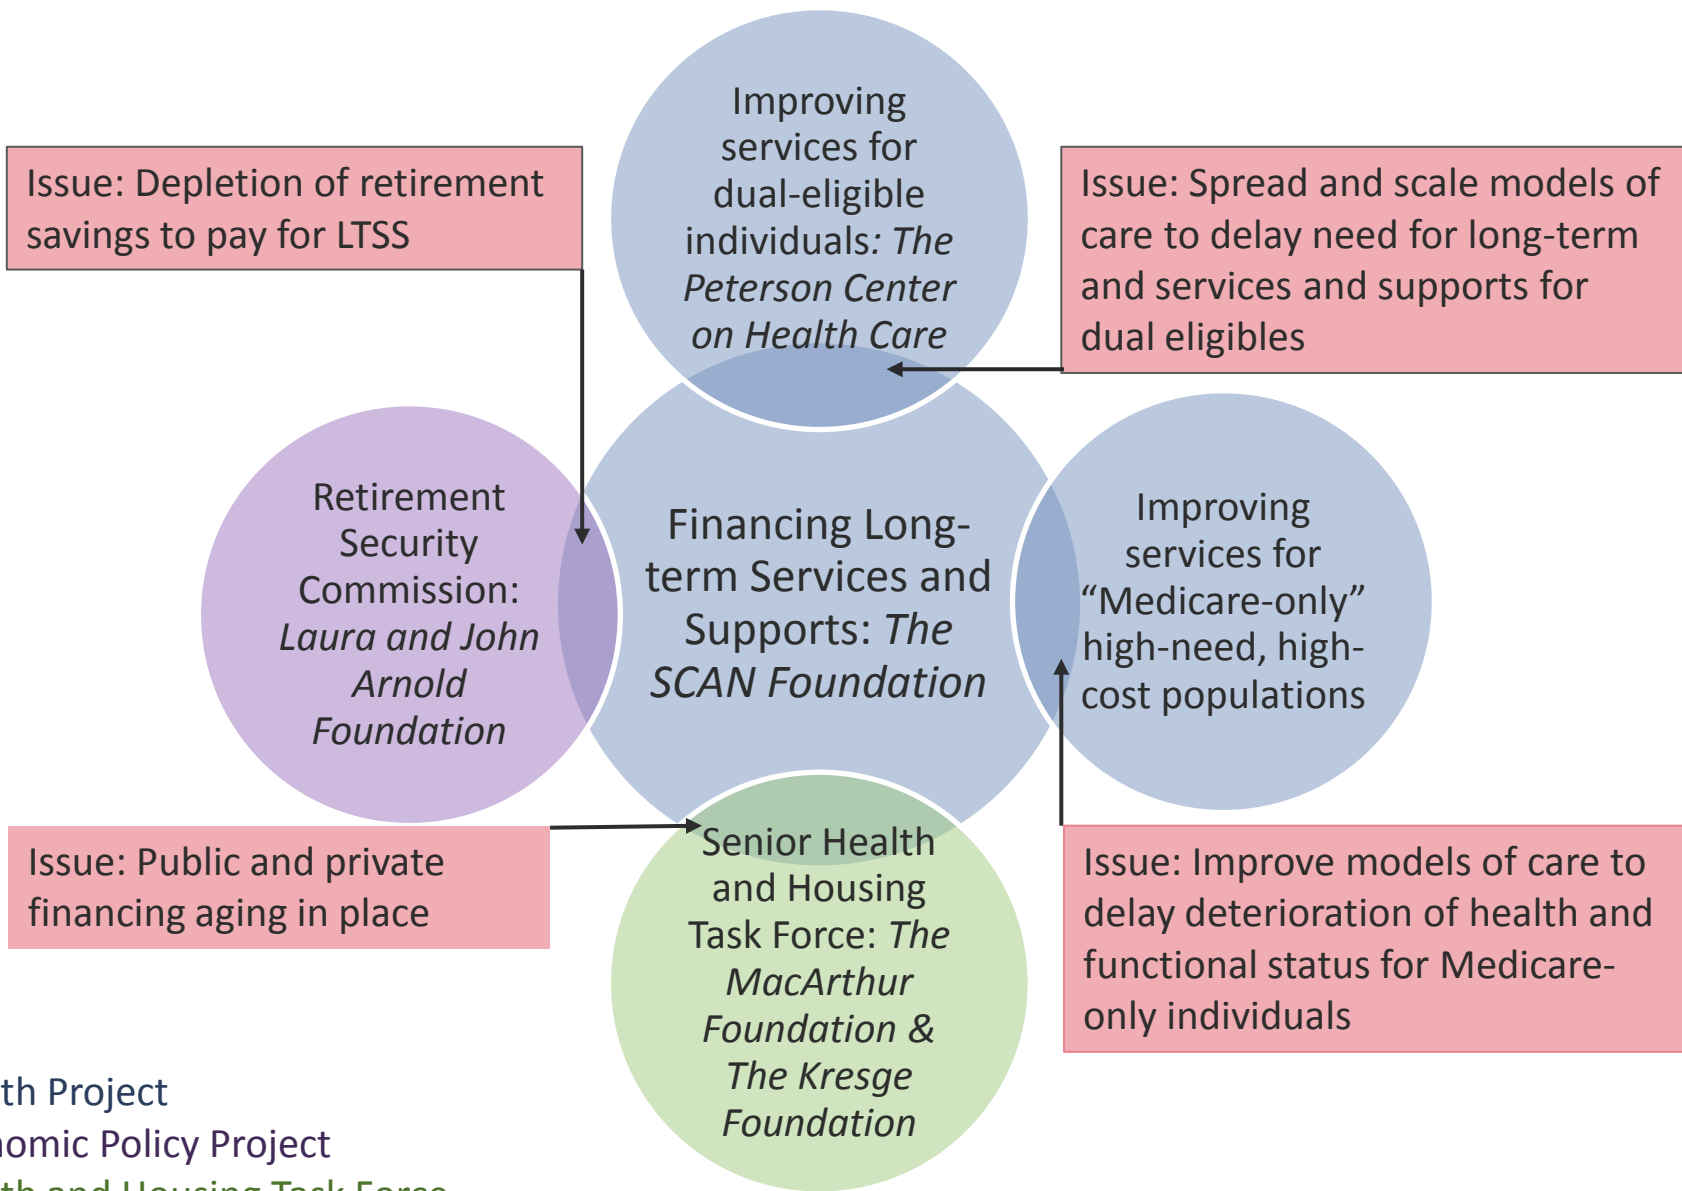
Improving services for dual-eligible individuals: *The Peterson Center on Health Care*

Issue: Depletion of retirement savings to pay for LTSS

Issue: Spread and scale models of care to delay need for long-term and services and supports for dual eligibles

Retirement Security Commission: *Laura and John Arnold Foundation*

Financing Long-term Services and Supports: *The SCAN Foundation*

Improving services for "Medicare-only" high-need, high-cost populations

Issue: Public and private financing aging in place

Senior Health and Housing Task Force: *The MacArthur Foundation & The Kresge Foundation*

Issue: Improve models of care to delay deterioration of health and functional status for Medicare-only individuals

th Project
omic Policy Project
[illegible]